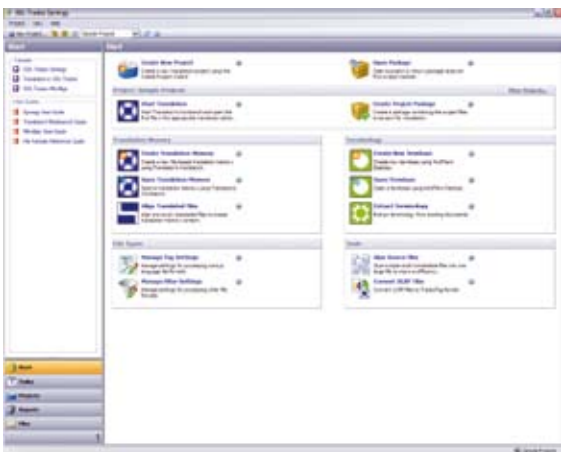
SDL Trados Studio

Start

Start

Create New Project

Open Package

Start Translation

Create Project Package

Translation Memory

Terminology

Create Translation Memory

Create New Termbase

Open Translation Memory

Open Termbase

Align Translated Files

Extract Terminology

File Types

Tools

Manage Tag Settings

Align Source Files

Manage Filter Settings

Convert XLIFF Files

Start

Editor

Projects

Reports

Files